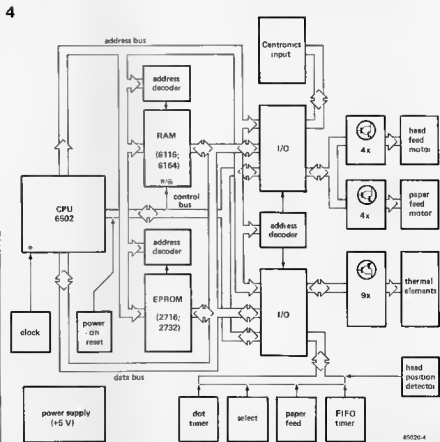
4

address bus

Centronics input

address decoder

RAM (6116; 6164)

R/W

control bus

I/O

4x

head feed motor

4x

paper feed motor

CPU 6502

address decoder

address decoder

EPROM (2716; 2732)

I/O

9x

thermal elements

clock

power on reset

data bus

head position detector

power supply (+5 V)

dot timer

select

paper feed

FIFO timer

85020-4